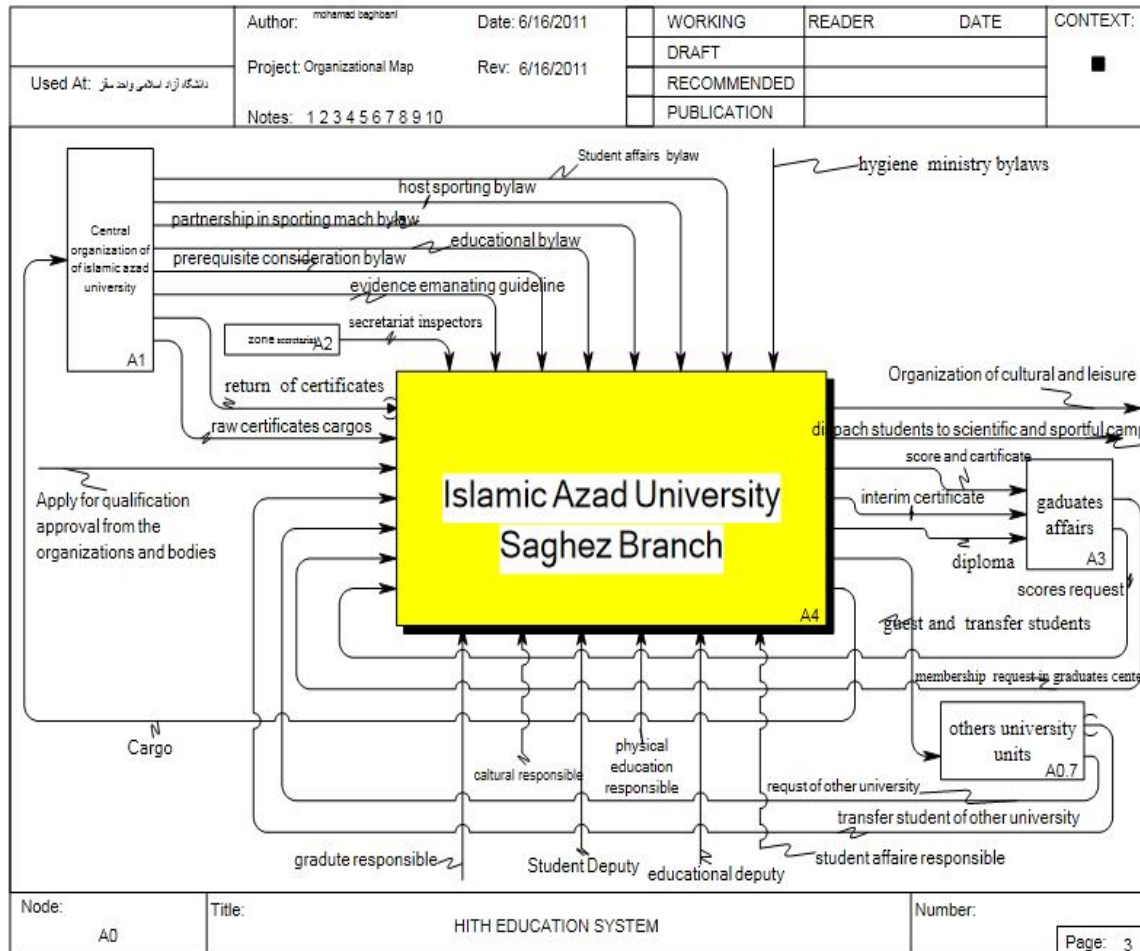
Used At: دانشگاه آزاد اسلامی واحد سقز

Author: mohamad baghbani

Date: 6/16/2011

Project: Organizational Map

Rev: 6/16/2011

Notes: 1 2 3 4 5 6 7 8 9 10

| | WORKING | READER | DATE | CONTEXT: |
|---|---|---|---|---|
| | DRAFT | | | ■ |
| | RECOMMENDED | | | |
| | PUBLICATION | | | |

Central organization of of islamic azad university

A1

zone secretariat A2

Student affairs bylaw

host sporting bylaw

hygiene ministry bylaws

partnership in sporting mach bylaw

educational bylaw

prerequisite consideration bylaw

evidence emanating guideline

secretariat inspectors

return of certificates

raw certificates cargos

Organization of cultural and leisure

dispach students to scientific and sportful camp

score and cartificate

interim certificate

gaduates affairs

A3

diploma

scores request

Apply for qualification approval from the organizations and bodies

Islamic Azad University Saghez Branch

A4

guest and transfer students

membership request in graduates cente

Cargo

others university units

A0.7

caltural responsible

physical education responsible

requst of other university

transfer student of other university

gradute responsible

Student Deputy

educational deputy

student affaire responsible

Node: A0

Title: HITH EDUCATION SYSTEM

Number:

Page: 3